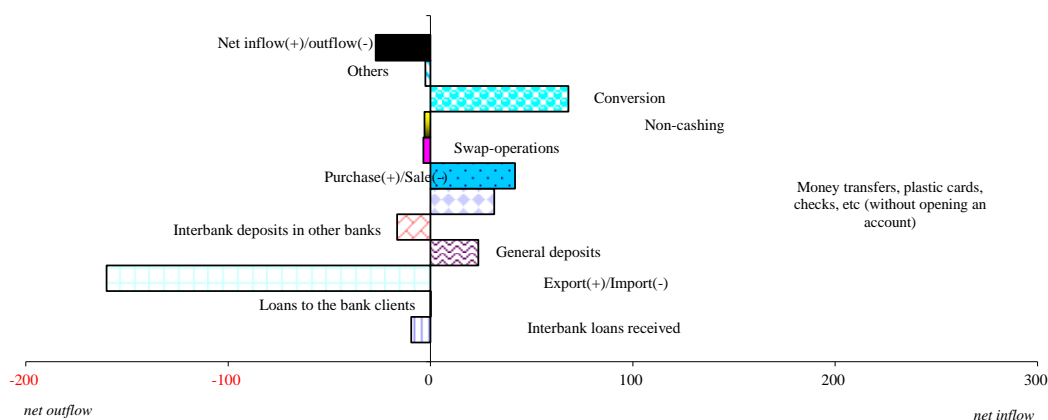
Net inflow(+)/outflow(-)

Others

Conversion

Non-cashing

Swap-operations

Purchase(+)/Sale(-)

Money transfers, plastic cards, checks, etc (without opening an account)

Interbank deposits in other banks

General deposits

Export(+)/Import(-)

Loans to the bank clients

Interbank loans received

-200 -100 0 100 200 300

net outflow

net inflow